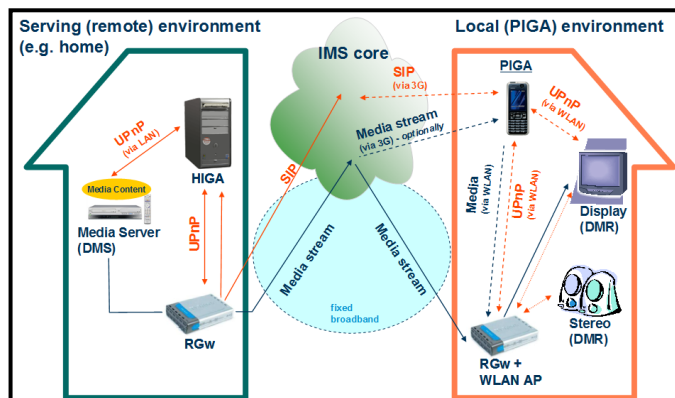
Serving (remote) environment (e.g. home)

Local (PIGA) environment

IMS core

SIP (via 3G)

PIGA

UPnP (via WLAN)

Media stream (via 3G) - optionally

UPnP (via LAN)

HIGA

Media Content

Media Server (DMS)

UPnP

SIP

Media stream

Media stream

fixed broadband

Media (via WLAN)

UPnP (via WLAN)

Display (DMR)

Stereo (DMR)

RGw

RGw + WLAN AP